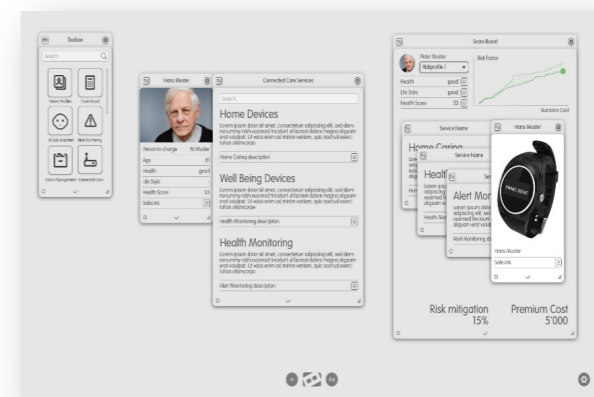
Toolbox

Search

Patient Profiles
Score Board
4C Life Assistant
Well Monitoring
Alarm Management
Connected Care

Hans Muster

Person in charge: M. Muster
Age: 81
Health: good
Life Style
Health Score: 53
Sidekick

Connected Care Services

Search

Home Devices

Lorem ipsum dolor sit amet, consectetuer adipiscing elit, sed diam nonummy nibh euismod tincidunt ut laoreet dolore magna aliquam erat volutpat. Ut wisi enim ad minim veniam, quis nostrud exerci tation ullamcorper.

Home Caring description

Well Being Devices

Lorem ipsum dolor sit amet, consectetuer adipiscing elit, sed diam nonummy nibh euismod tincidunt ut laoreet dolore magna aliquam erat volutpat. Ut wisi enim ad minim veniam, quis nostrud exerci tation ullamcorper.

Health Monitoring description

Health Monitoring

Lorem ipsum dolor sit amet, consectetuer adipiscing elit, sed diam nonummy nibh euismod tincidunt ut laoreet dolore magna aliquam erat volutpat. Ut wisi enim ad minim veniam, quis nostrud exerci tation ullamcorper.

Alert Monitoring description

Score Board

Peter Muster
Risikoprofile I
Risk Factor
Health: good
Life Style: good
Health Score: 53
Insurance Cost

Service Name
Home Caring
Service Name
Health
Service Name
Alert Mon
Hans Muster
Hans Muster
Sidekick

Risk mitigation
15%
Premium Cost
5'000